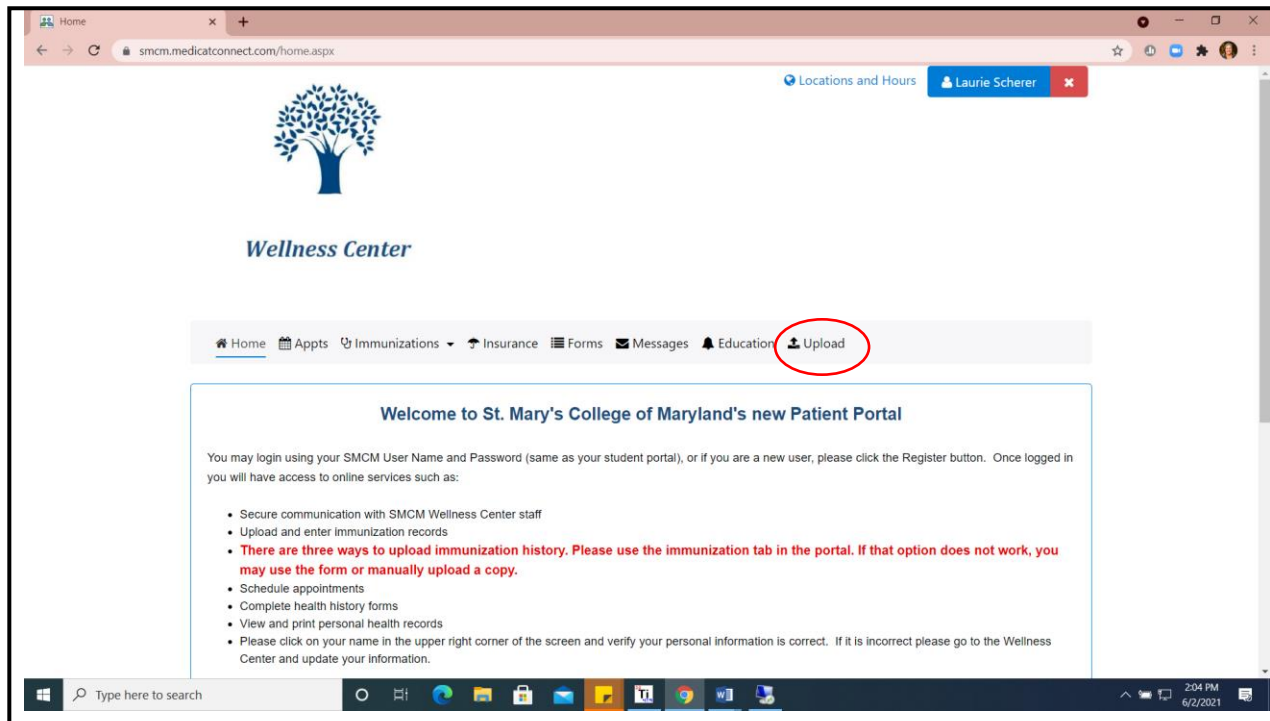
Home ×

smcm.medicatconnect.com/home.aspx

Locations and Hours  Laurie Scherer  ✖

Wellness Center

Home  Appts  Immunizations  Insurance  Forms  Messages  Education  Upload

Welcome to St. Mary's College of Maryland's new Patient Portal

You may login using your SMCM User Name and Password (same as your student portal), or if you are a new user, please click the Register button. Once logged in you will have access to online services such as:

- Secure communication with SMCM Wellness Center staff
- Upload and enter immunization records
- There are three ways to upload immunization history. Please use the immunization tab in the portal. If that option does not work, you may use the form or manually upload a copy.
- Schedule appointments
- Complete health history forms
- View and print personal health records
- Please click on your name in the upper right corner of the screen and verify your personal information is correct. If it is incorrect please go to the Wellness Center and update your information.

Type here to search

2:04 PM
6/2/2021